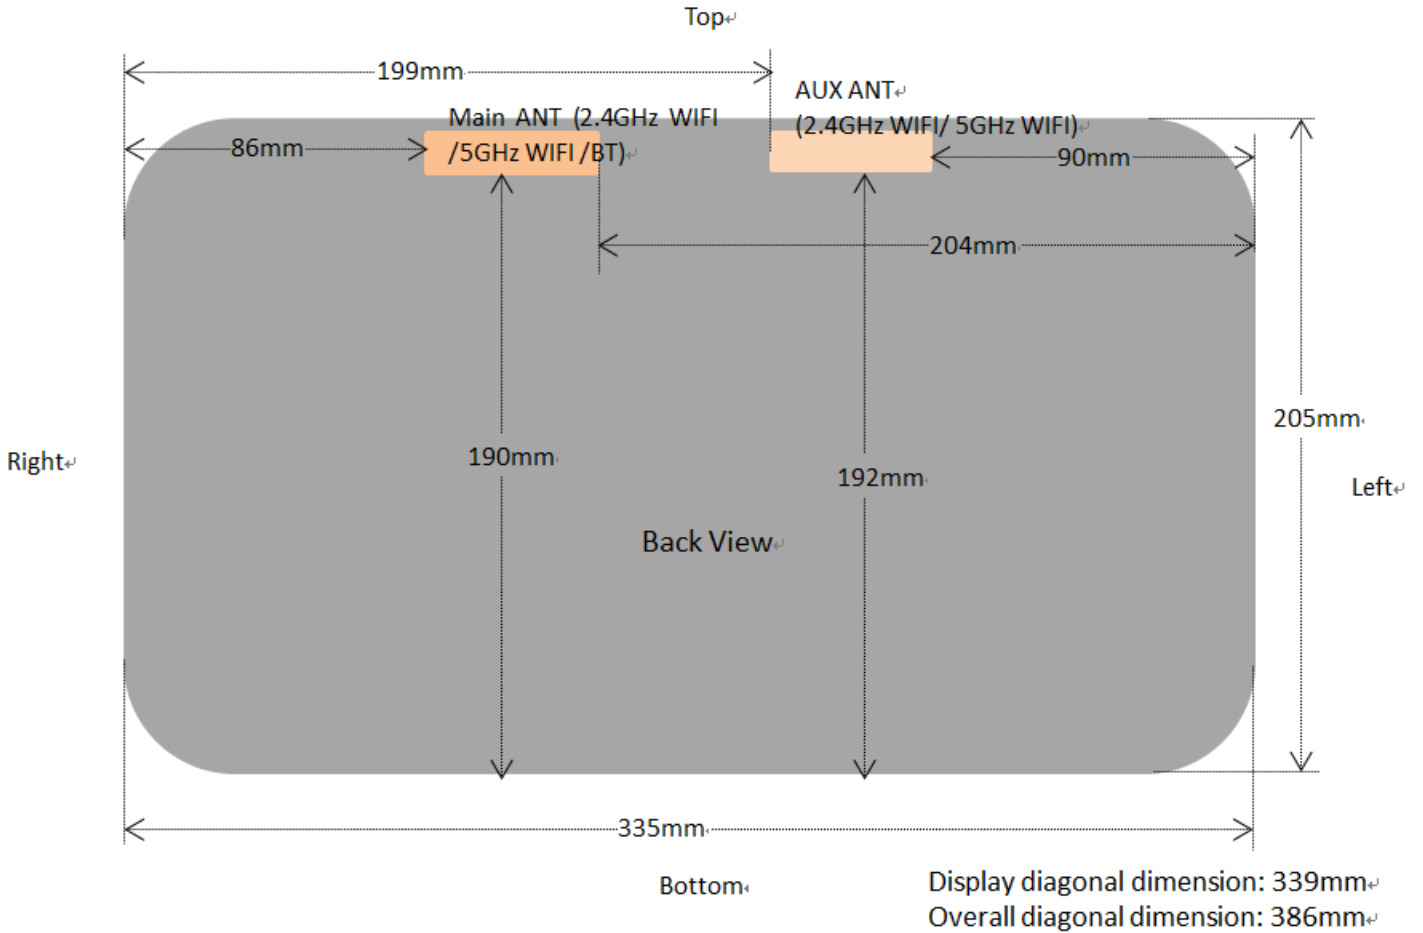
Top

199mm

AUX ANT

Main ANT (2.4GHz WIFI /5GHz WIFI /BT)

(2.4GHz WIFI/ 5GHz WIFI)

86mm

90mm

204mm

205mm

Right

190mm

192mm

Left

Back View

335mm

Bottom

Display diagonal dimension: 339mm
Overall diagonal dimension: 386mm